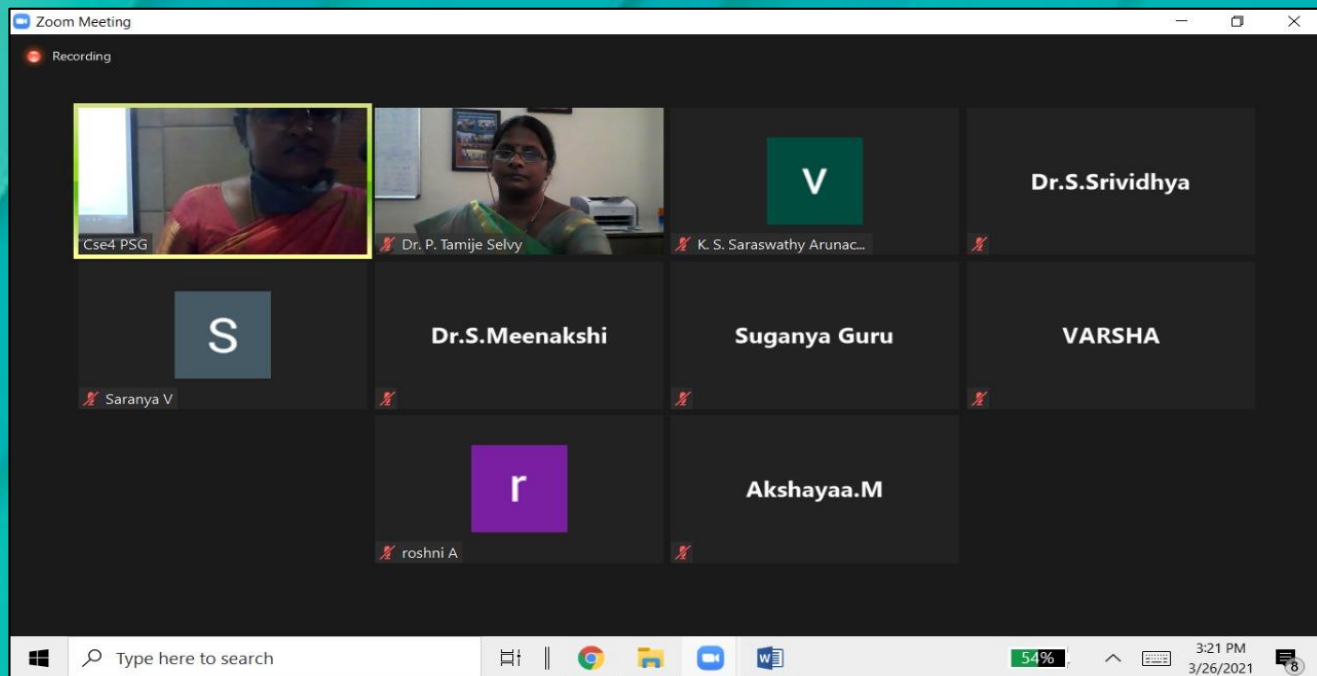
Zoom Meeting

Recording

Cse4 PSG

Dr. P. Tamije Selvy

V

K. S. Saraswathy Arunac...

Dr.S.Srividhya

S

Saranya V

Dr.S.Meenakshi

Suganya Guru

VARSHA

r

roshni A

Akshayaa.M

Type here to search

54%

3:21 PM
3/26/2021

8